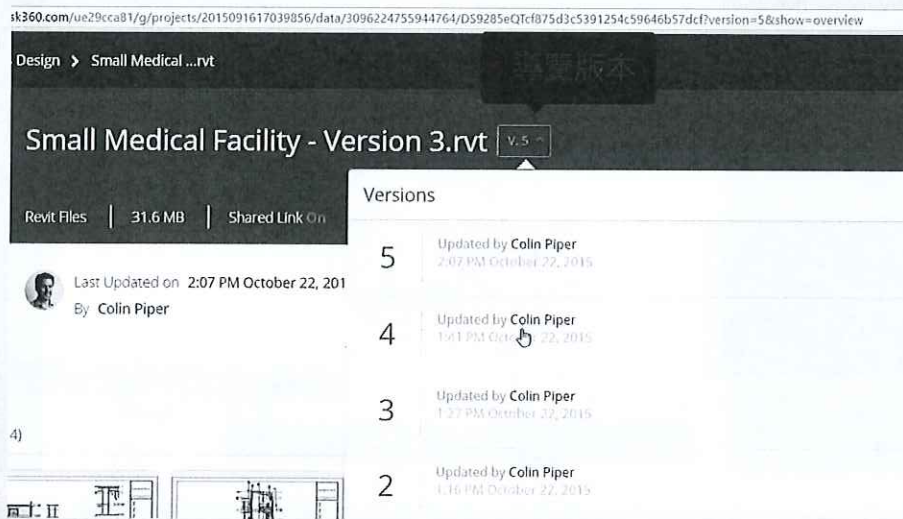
sk360.com/ue29cca81/g/projects/2015091617039856/data/3096224755944764/DS9285eQTcf875d3c5391254c59646b57dcf?version=5&show=overview

Design > Small Medical ...rvt

切換版本

Small Medical Facility - Version 3.rvt V. 5

Revit Files | 31.6 MB | Shared Link On

Last Updated on 2:07 PM October 22, 201
By Colin Piper

4)

Versions

5 Updated by Colin Piper
2:07 PM October 22, 2015

4 Updated by Colin Piper
1:51 PM October 22, 2015

3 Updated by Colin Piper
1:27 PM October 22, 2015

2 Updated by Colin Piper
1:16 PM October 22, 2015